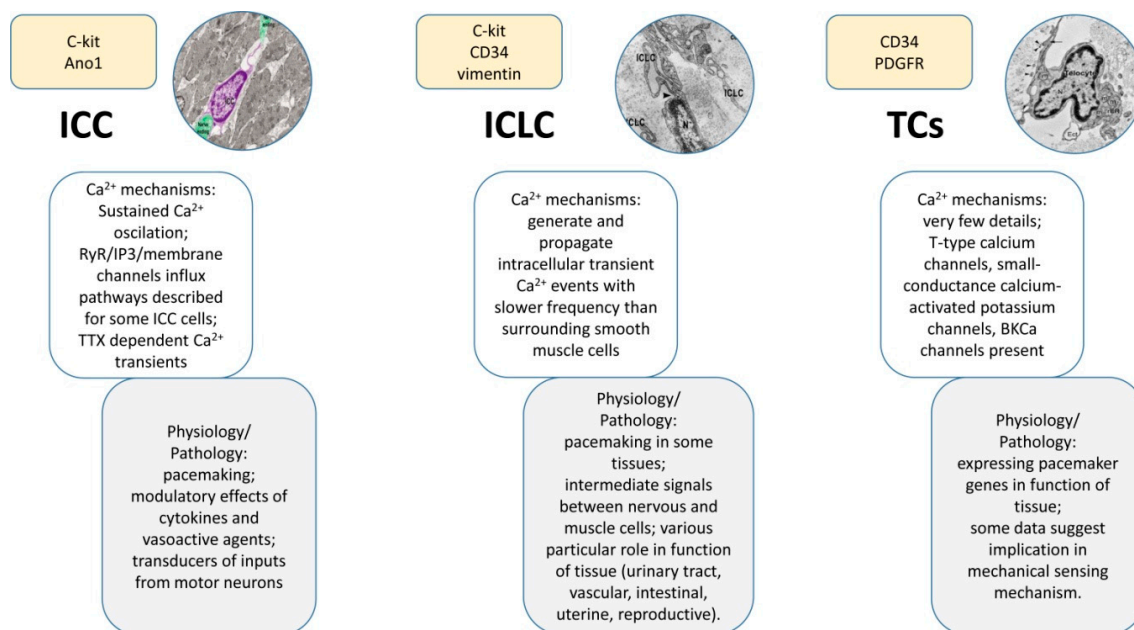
C-kit
Ano1

ICC

Ca$^{2+}$ mechanisms: Sustained Ca$^{2+}$ oscilation; RyR/IP3/membrane channels influx pathways described for some ICC cells; TTX dependent Ca$^{2+}$ transients

Physiology/ Pathology: pacemaking; modulatory effects of cytokines and vasoactive agents; transducers of inputs from motor neurons

C-kit
CD34
vimentin

ICLC

Ca$^{2+}$ mechanisms: generate and propagate intracellular transient Ca$^{2+}$ events with slower frequency than surrounding smooth muscle cells

Physiology/ Pathology: pacemaking in some tissues; intermediate signals between nervous and muscle cells; various particular role in function of tissue (urinary tract, vascular, intestinal, uterine, reproductive).

CD34
PDGFR

TCs

Ca$^{2+}$ mechanisms: very few details; T-type calcium channels, small-conductance calcium-activated potassium channels, BKCa channels present

Physiology/ Pathology: expressing pacemaker genes in function of tissue; some data suggest implication in mechanical sensing mechanism.